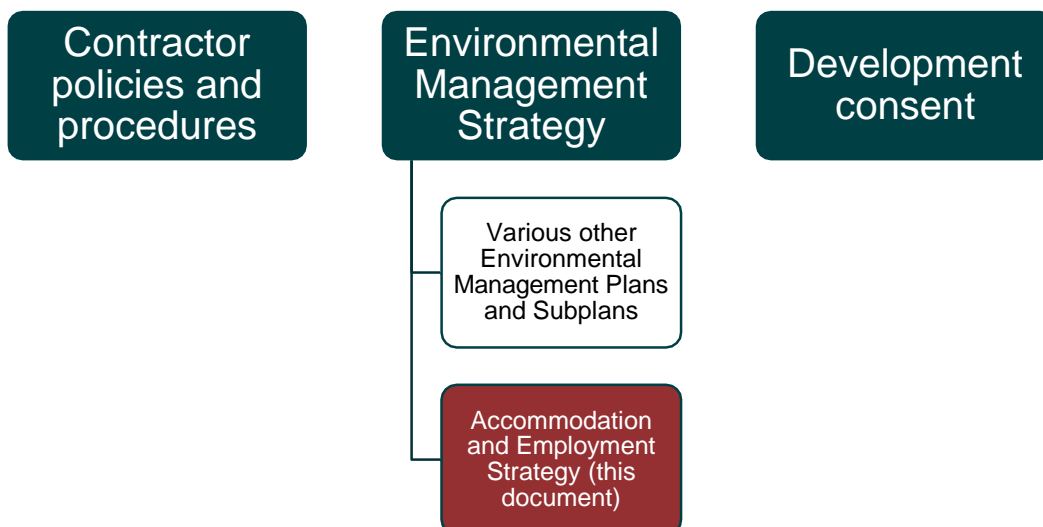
Contractor policies and procedures

Environmental Management Strategy

Development consent

Various other Environmental Management Plans and Subplans

Accommodation and Employment Strategy (this document)